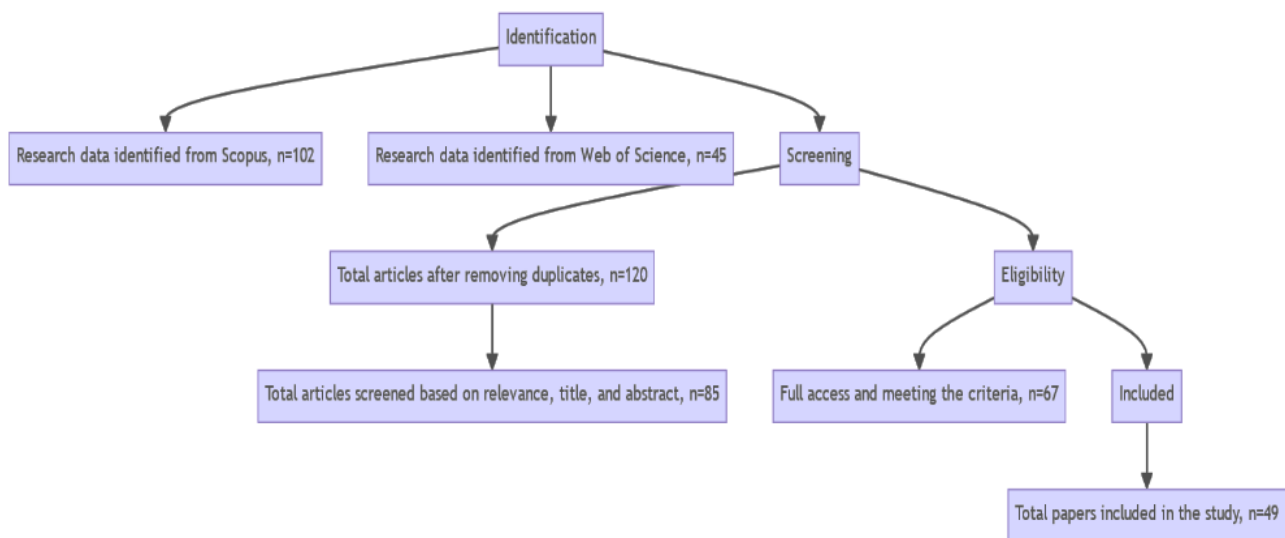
Identification

Research data identified from Scopus, n=102

Research data identified from Web of Science, n=45

Screening

Total articles after removing duplicates, n=120

Eligibility

Total articles screened based on relevance, title, and abstract, n=85

Full access and meeting the criteria, n=67

Included

Total papers included in the study, n=49